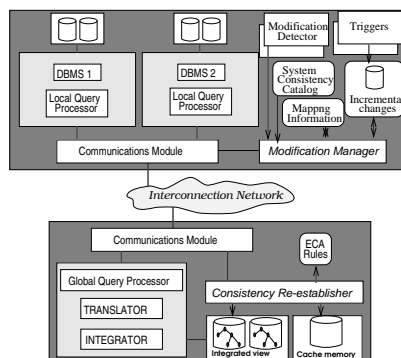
Modification Detector

Triggers

DBMS 1

Local Query Processor

DBMS 2

Local Query Processor

System Consistency Catalog

Mappng Information

Incremental changes

Communications Module

Modification Manager

Interconnection Network

Communications Module

ECA Rules

Global Query Processor

TRANSLATOR

INTEGRATOR

Consistency Re-establisher

Integrated view

Cache memory